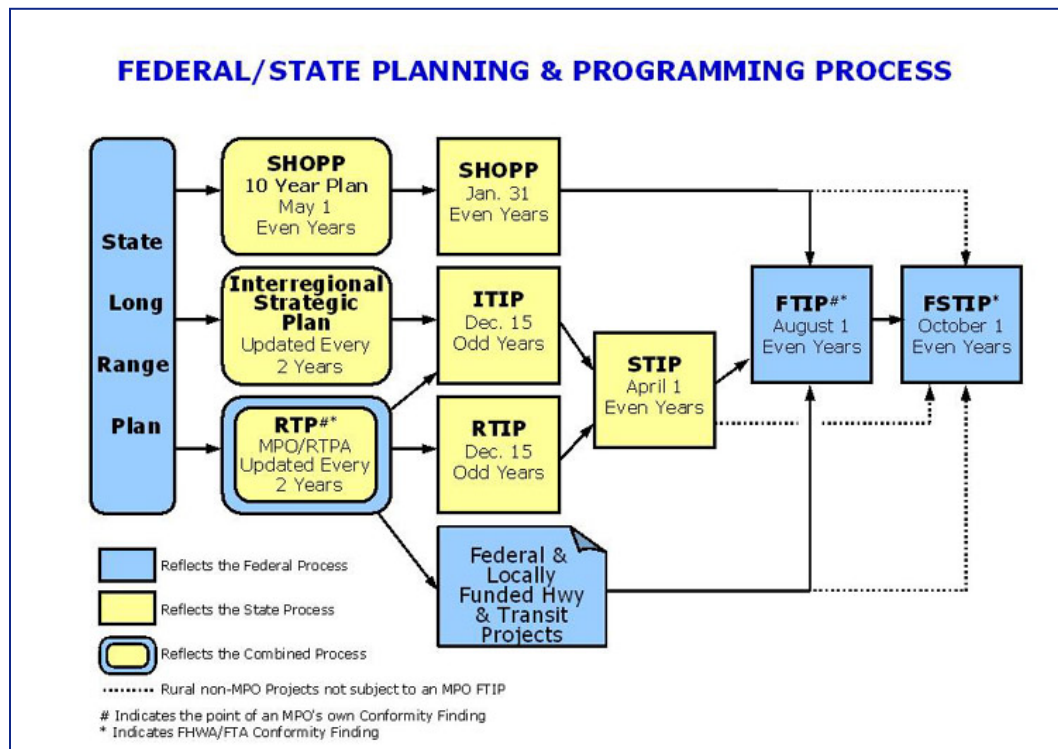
FEDERAL/STATE PLANNING & PROGRAMMING PROCESS

State Long Range Plan

SHOPP
10 Year Plan
May 1
Even Years

SHOPP
Jan. 31
Even Years

Interregional Strategic Plan
Updated Every 2 Years

ITIP
Dec. 15
Odd Years

RTP#*
MPO/RTPA
Updated Every 2 Years

RTIP
Dec. 15
Odd Years

STIP
April 1
Even Years

FTIP#*
August 1
Even Years

FSTIP*
October 1
Even Years

Federal & Locally Funded Hwy & Transit Projects

Reflects the Federal Process

Reflects the State Process

Reflects the Combined Process

Rural non-MPO Projects not subject to an MPO FTIP

# Indicates the point of an MPO's own Conformity Finding
* Indicates FHWA/FTA Conformity Finding